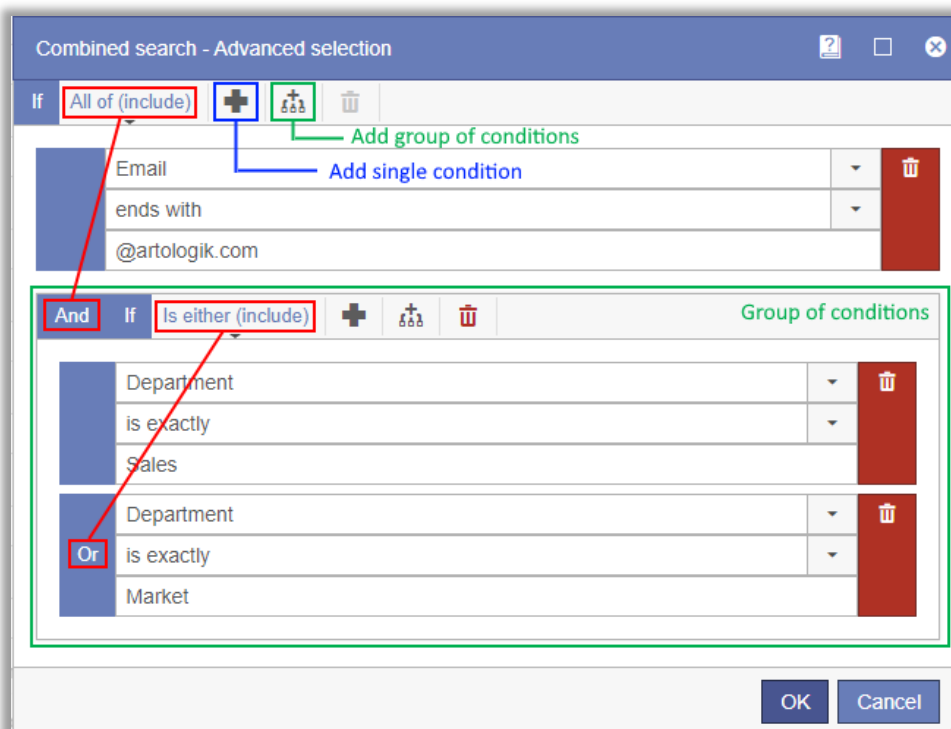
Combined search - Advanced selection

If All of (include)

Add group of conditions

Add single condition

Email

ends with

@artologik.com

And If Is either (include)

Group of conditions

Department

is exactly

Sales

Or

Department

is exactly

Market

OK Cancel